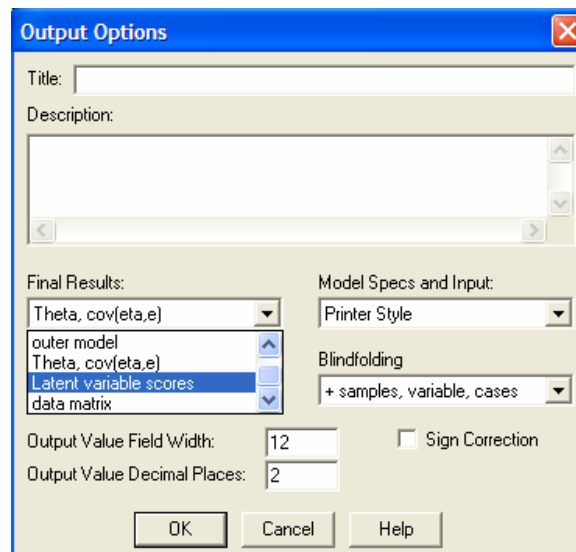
Output Options

Title:

Description:

Final Results:

Theta, cov(eta,e)

outer model
Theta, cov(eta,e)
Latent variable scores
data matrix

Model Specs and Input:

Printer Style

Blindfolding

+ samples, variable, cases

Output Value Field Width: 12

Output Value Decimal Places: 2

Sign Correction

OK

Cancel

Help